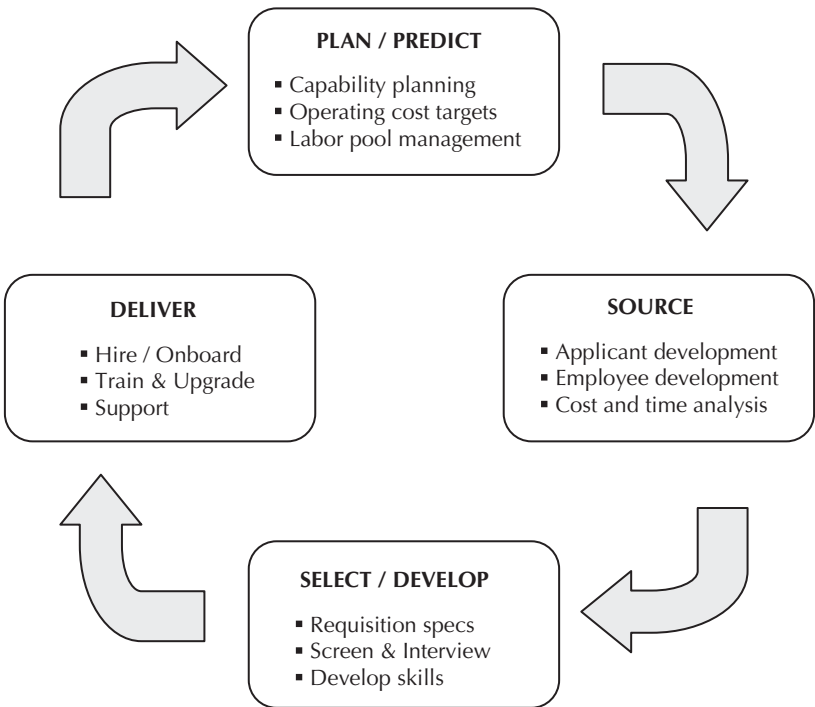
PLAN / PREDICT

- Capability planning
- Operating cost targets
- Labor pool management

SOURCE

- Applicant development
- Employee development
- Cost and time analysis

SELECT / DEVELOP

- Requisition specs
- Screen & Interview
- Develop skills

DELIVER

- Hire / Onboard
- Train & Upgrade
- Support